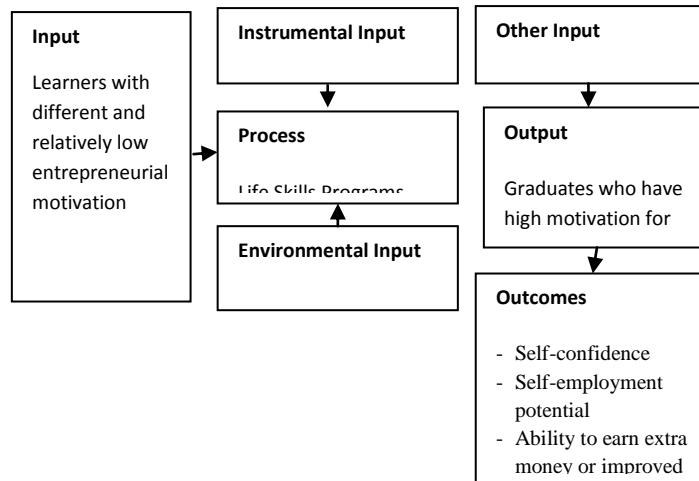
Input

Learners with different and relatively low entrepreneurial motivation

Instrumental Input

Process

Life Skills Programs

Environmental Input

Other Input

Output

Graduates who have high motivation for

Outcomes

- Self-confidence
- Self-employment potential
- Ability to earn extra money or improved